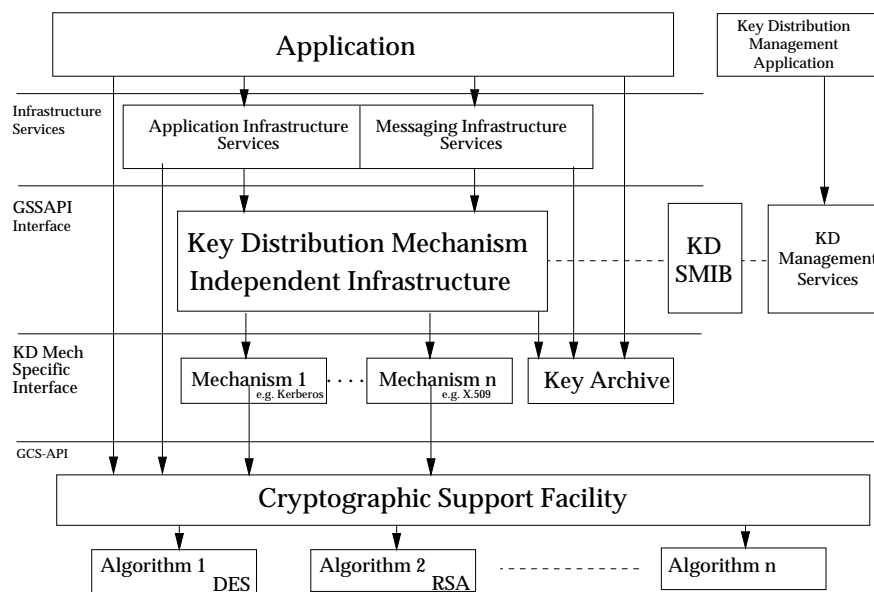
Application

Key Distribution Management Application

Infrastructure Services

Application Infrastructure Services

Messaging Infrastructure Services

GSSAPI Interface

Key Distribution Mechanism Independent Infrastructure

KD SMIB

KD Management Services

KD Mech Specific Interface

Mechanism 1 e.g. Kerberos

Mechanism n e.g. X.509

Key Archive

GCS-API

Cryptographic Support Facility

Algorithm 1 DES

Algorithm 2 RSA

Algorithm n